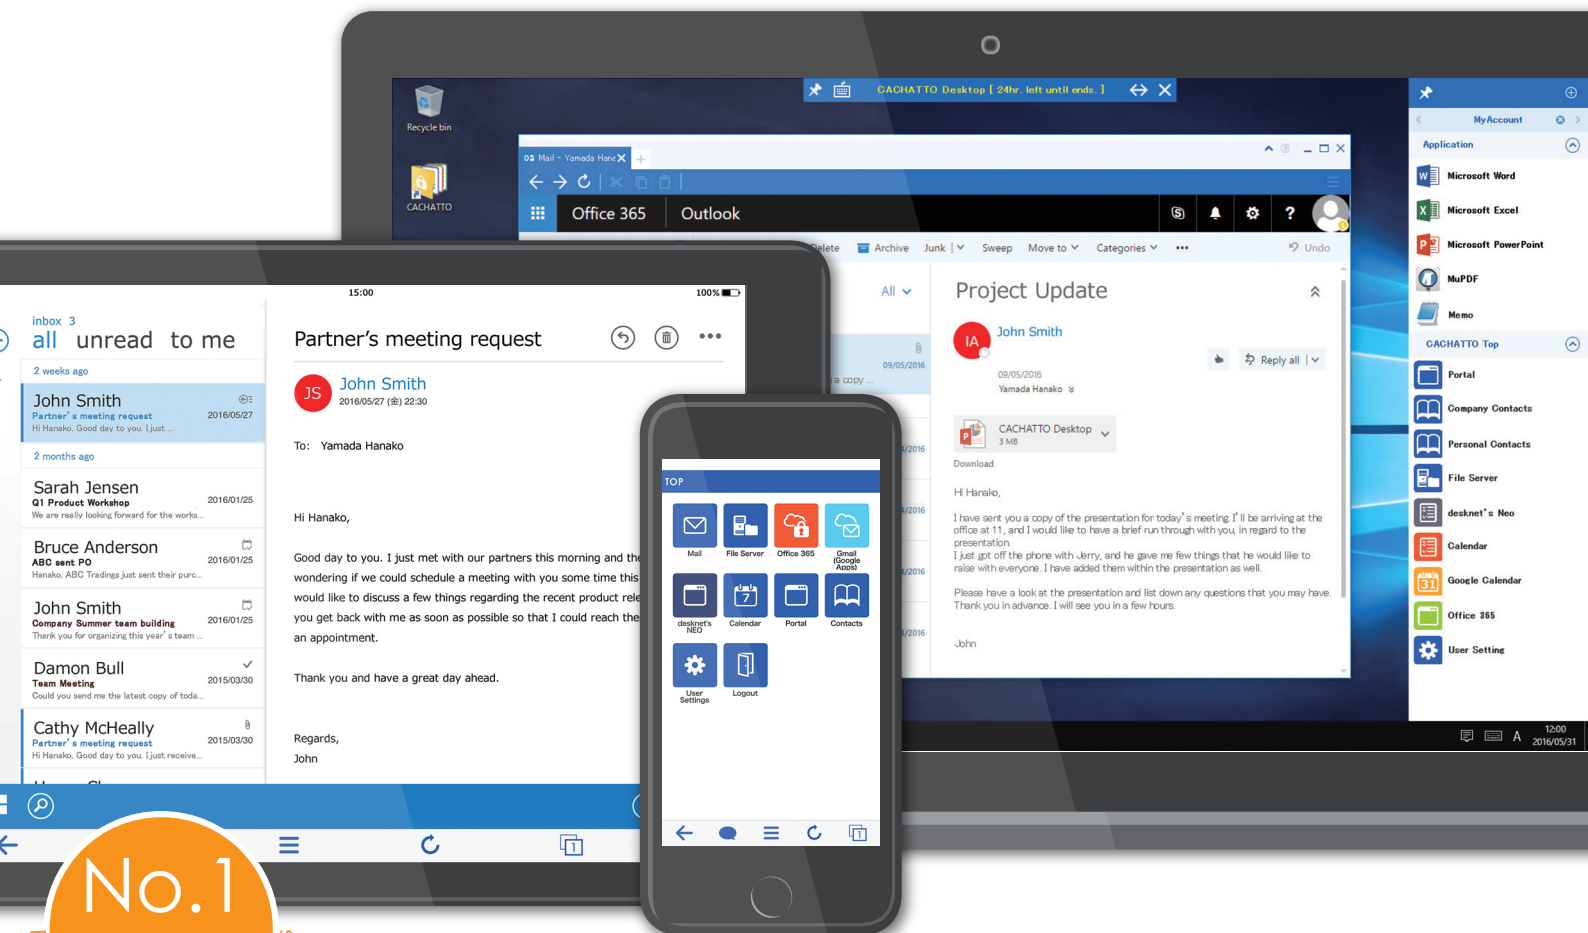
Recycle bin

CACHATTO

CACHATTO Desktop [ 24hr. left until ends. ]

Mail - Yamada Hanako

Office 365 Outlook

Delete Archive Junk Sweep Move to Categories ••• Undo

All

Project Update

IA John Smith

Reply all

09/05/2016
Yamada Hanako

CACHATTO Desktop
3 MB

Download

Hi Hanako,

I have sent you a copy of the presentation for today's meeting. I'll be arriving at the office at 11, and I would like to have a brief run through with you, in regard to the presentation.
I just got off the phone with Jerry, and he gave me few things that he would like to raise with everyone. I have added them within the presentation as well.

Please have a look at the presentation and list down any questions that you may have. Thank you in advance. I will see you in a few hours.

John

MyAccount

Application

Microsoft Word

Microsoft Excel

Microsoft PowerPoint

MuPDF

Memo

CACHATTO Top

Portal

Company Contacts

Personal Contacts

File Server

desknet's Neo

Calendar

Google Calendar

Office 365

User Setting

12:00
2016/05/31

15:00

100%

inbox 3
all unread to me

2 weeks ago

John Smith
Partner's meeting request
Hi Hanako, Good day to you. I just ...
2016/05/27

2 months ago

Sarah Jensen
Q1 Product Workshop
We are really looking forward for the works...
2016/01/25

Bruce Anderson
ABC sent PO
Hanako, ABC Tradings just sent their purc...
2016/01/25

John Smith
Company Summer team building
Thank you for organizing this year's team ...
2016/01/25

Damon Bull
Team Meeting
Could you send me the latest copy of toda...
2015/03/30

Cathy McHeally
Partner's meeting request
Hi Hanako, Good day to you. I just receive...
2015/03/30

Partner's meeting request

JS John Smith
2016/05/27 (金) 22:30

To: Yamada Hanako

Hi Hanako,

Good day to you. I just met with our partners this morning and th wondering if we could schedule a meeting with you some time this would like to discuss a few things regarding the recent product rele you get back with me as soon as possible so that I could reach the an appointment.

Thank you and have a great day ahead.

Regards,
John

TOP

Mail
File Server
Office 365
Gmail (Google Apps)
desknet's NEO
Calendar
Portal
Contacts
User Settings
Logout

No.1